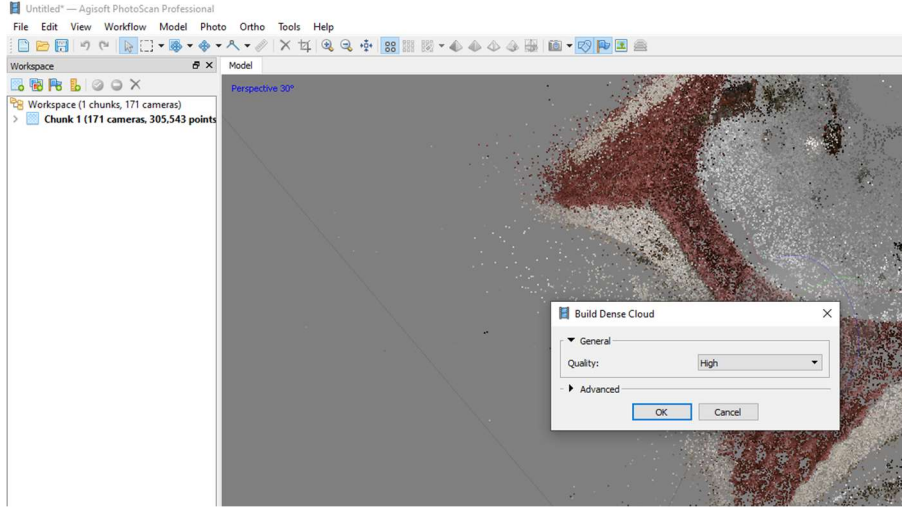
Untitled* — Agisoft PhotoScan Professional

File Edit View Workflow Model Photo Ortho Tools Help

Workspace

Model

Workspace (1 chunks, 171 cameras)

Chunk 1 (171 cameras, 305,543 points

Perspective 30°

Build Dense Cloud

General

Quality: High

Advanced

OK Cancel